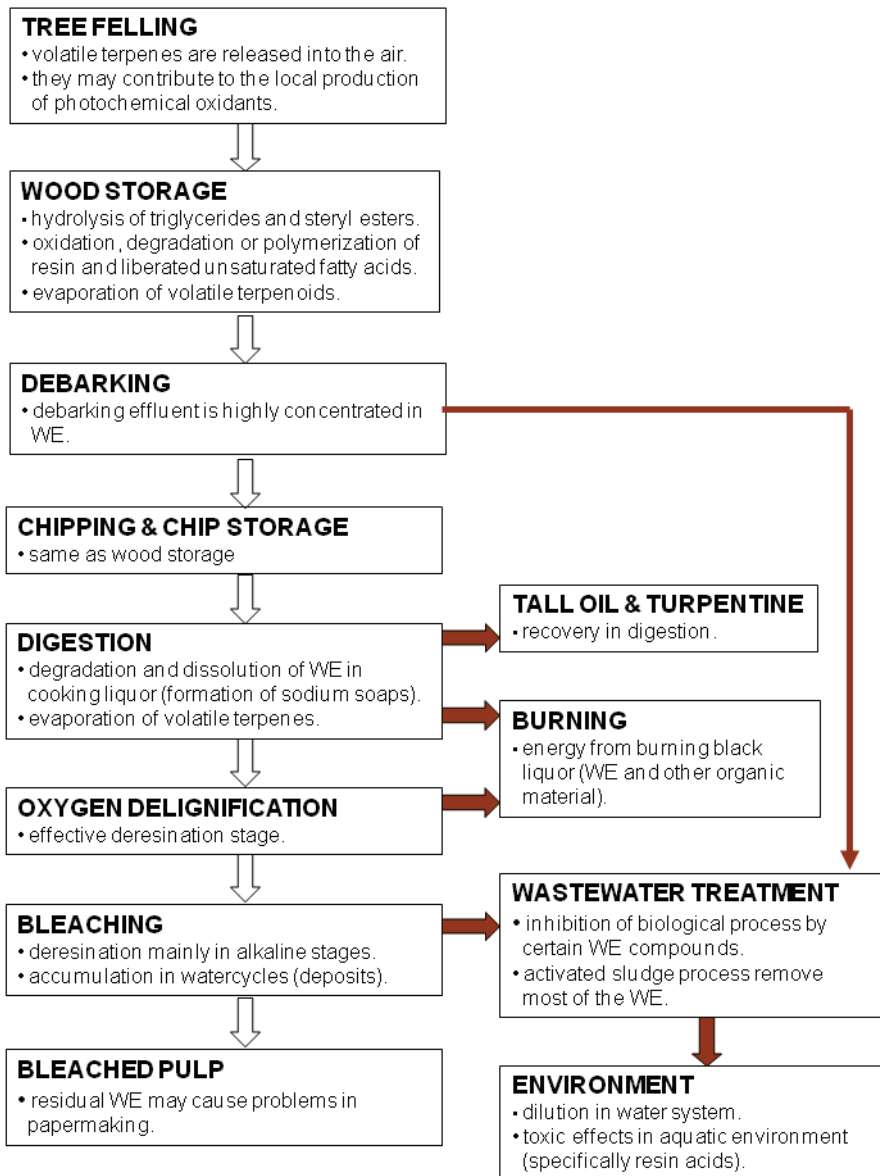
TREE FELLING
• volatile terpenes are released into the air.
• they may contribute to the local production of photochemical oxidants.

WOOD STORAGE
• hydrolysis of triglycerides and steryl esters.
• oxidation, degradation or polymerization of resin and liberated unsaturated fatty acids.
• evaporation of volatile terpenoids.

DEBARKING
• debarking effluent is highly concentrated in WE.

CHIPPING & CHIP STORAGE
• same as wood storage

DIGESTION
• degradation and dissolution of WE in cooking liquor (formation of sodium soaps).
• evaporation of volatile terpenes.

TALL OIL & TURPENTINE
• recovery in digestion.

BURNING
• energy from burning black liquor (WE and other organic material).

OXYGEN DELIGNIFICATION
• effective deresination stage.

BLEACHING
• deresination mainly in alkaline stages.
• accumulation in watercycles (deposits).

WASTEWATER TREATMENT
• inhibition of biological process by certain WE compounds.
• activated sludge process remove most of the WE.

BLEACHED PULP
• residual WE may cause problems in papermaking.

ENVIRONMENT
• dilution in water system.
• toxic effects in aquatic environment (specifically resin acids).